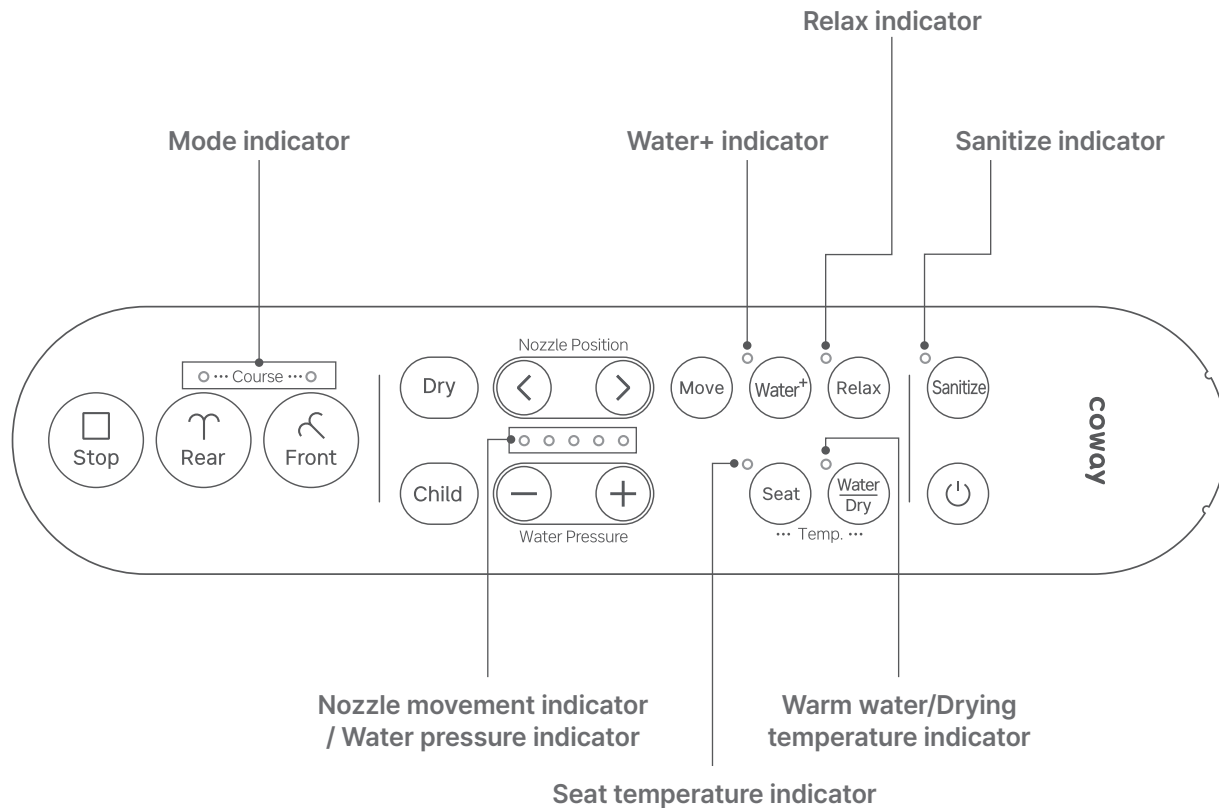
Relax indicator

Mode indicator

Water+ indicator

Sanitize indicator

Course

Nozzle Position

Stop

Rear

Front

Dry

Child

Water Pressure

Move

Water$^+$

Relax

Sanitize

Seat

$\frac{\text{Water}}{\text{Dry}}$

Temp.

coway

Nozzle movement indicator / Water pressure indicator

Warm water/Drying temperature indicator

Seat temperature indicator